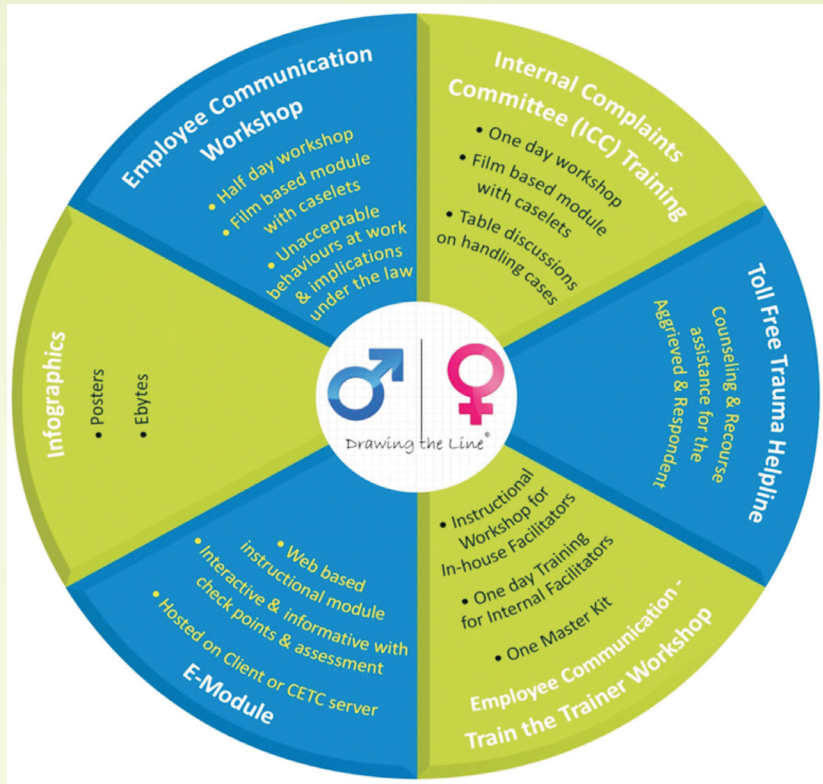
Employee Communication Workshop
• Half day workshop
• Film based module with caselets
• Unacceptable behaviours at work & implications under the law

Internal Complaints Committee (ICC) Training
• One day workshop
• Film based module with caselets
• Table discussions on handling cases

Toll Free Trauma Helpline
Counseling & Recourse assistance for the Aggrieved & Respondent

Employee Communication - Train the Trainer Workshop
• Instructional Workshop for In-house Facilitators
• One day Training for Internal Facilitators
• One Master Kit

E-Module
• Web based instructional module
• Interactive & informative with check points & assessment
• Hosted on Client or CETC server

Infographics
• Posters
• Ebytes

Drawing the Line®